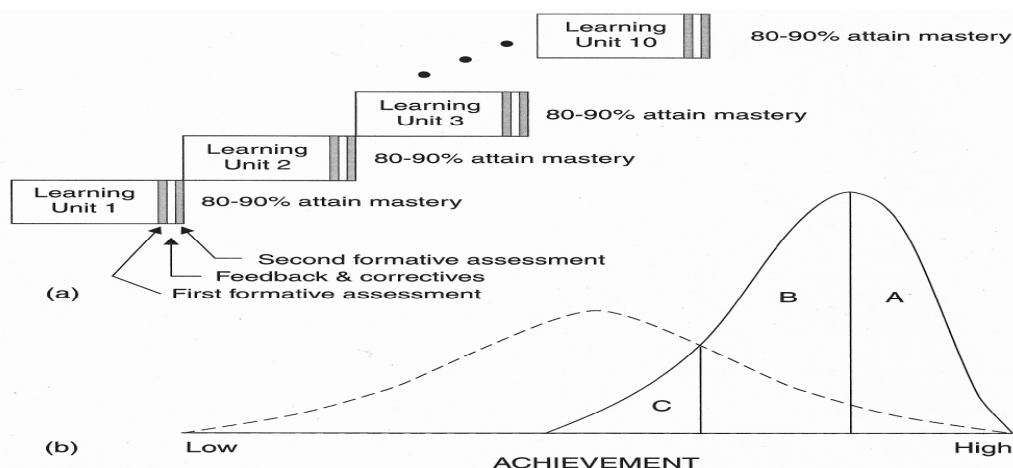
Learning Unit 10

80-90% attain mastery

Learning Unit 3

80-90% attain mastery

Learning Unit 2

80-90% attain mastery

Learning Unit 1

80-90% attain mastery

Second formative assessment

Feedback & correctives

First formative assessment

(a)

B

A

C

(b)

Low

High

ACHIEVEMENT